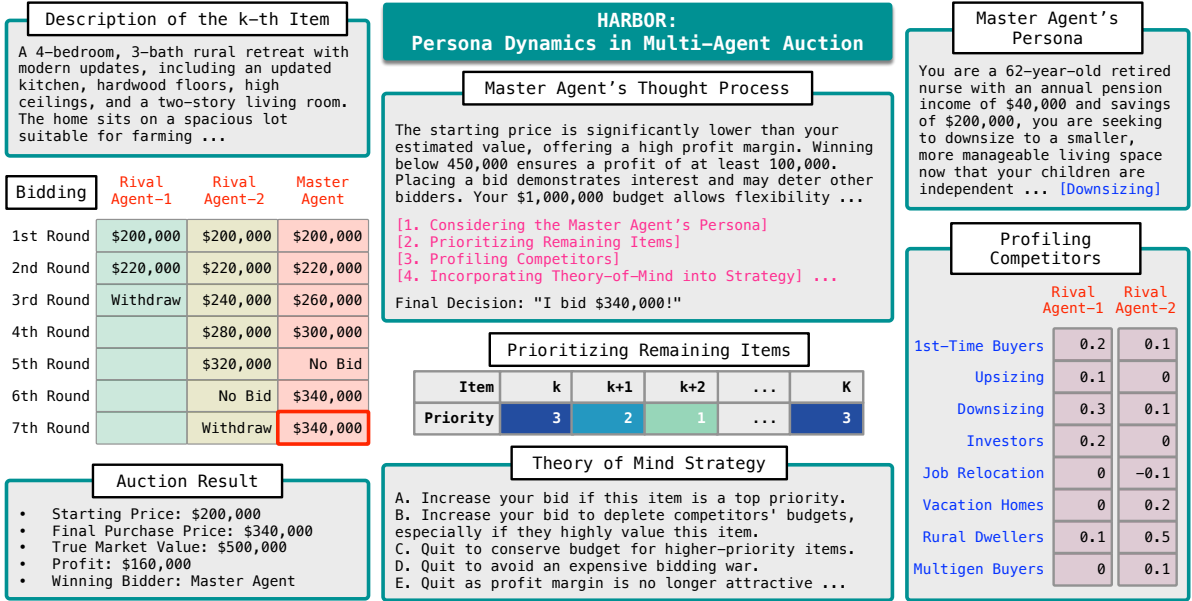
HARBOR:
Persona Dynamics in Multi-Agent Auction

Description of the k-th Item

A 4-bedroom, 3-bath rural retreat with modern updates, including an updated kitchen, hardwood floors, high ceilings, and a two-story living room. The home sits on a spacious lot suitable for farming ...

| Bidding | Rival Agent-1 | Rival Agent-2 | Master Agent |
|---|---|---|---|
| 1st Round | \$200,000 | \$200,000 | \$200,000 |
| 2nd Round | \$220,000 | \$220,000 | \$220,000 |
| 3rd Round | Withdraw | \$240,000 | \$260,000 |
| 4th Round | | \$280,000 | \$300,000 |
| 5th Round | | \$320,000 | No Bid |
| 6th Round | | No Bid | \$340,000 |
| 7th Round | | Withdraw | \$340,000 |

Auction Result

• Starting Price: \$200,000
• Final Purchase Price: \$340,000
• True Market Value: \$500,000
• Profit: \$160,000
• Winning Bidder: Master Agent

Master Agent's Thought Process

The starting price is significantly lower than your estimated value, offering a high profit margin. Winning below 450,000 ensures a profit of at least 100,000. Placing a bid demonstrates interest and may deter other bidders. Your \$1,000,000 budget allows flexibility ...

[1. Considering the Master Agent's Persona]
[2. Prioritizing Remaining Items]
[3. Profiling Competitors]
[4. Incorporating Theory-of-Mind into Strategy] ...

Final Decision: "I bid \$340,000!"

Prioritizing Remaining Items

| Item | k | k+1 | k+2 | ... | K |
|---|---|---|---|---|---|
| Priority | 3 | 2 | 1 | ... | 3 |

Theory of Mind Strategy

A. Increase your bid if this item is a top priority.
B. Increase your bid to deplete competitors' budgets, especially if they highly value this item.
C. Quit to conserve budget for higher-priority items.
D. Quit to avoid an expensive bidding war.
E. Quit as profit margin is no longer attractive ...

Master Agent's Persona

You are a 62-year-old retired nurse with an annual pension income of \$40,000 and savings of \$200,000, you are seeking to downsize to a smaller, more manageable living space now that your children are independent ... [Downsizing]

Profiling Competitors

| | Rival Agent-1 | Rival Agent-2 |
|---|---|---|
| 1st-Time Buyers | 0.2 | 0.1 |
| Upsizing | 0.1 | 0 |
| Downsizing | 0.3 | 0.1 |
| Investors | 0.2 | 0 |
| Job Relocation | 0 | -0.1 |
| Vacation Homes | 0 | 0.2 |
| Rural Dwellers | 0.1 | 0.5 |
| Multigen Buyers | 0 | 0.1 |